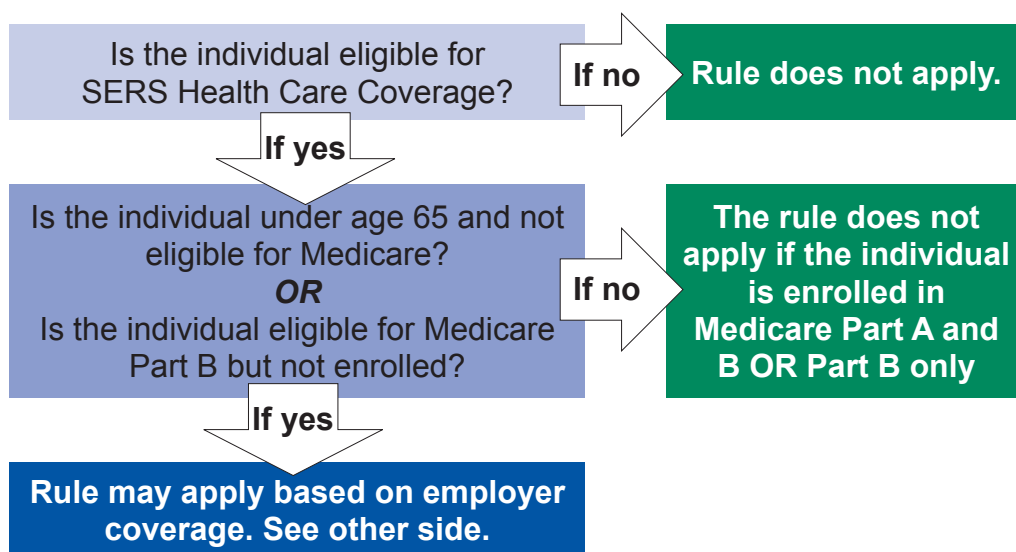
Is the individual eligible for SERS Health Care Coverage?

If no

Rule does not apply.

If yes

Is the individual under age 65 and not eligible for Medicare?
OR
Is the individual eligible for Medicare Part B but not enrolled?

If no

The rule does not apply if the individual is enrolled in Medicare Part A and B OR Part B only

If yes

Rule may apply based on employer coverage. See other side.